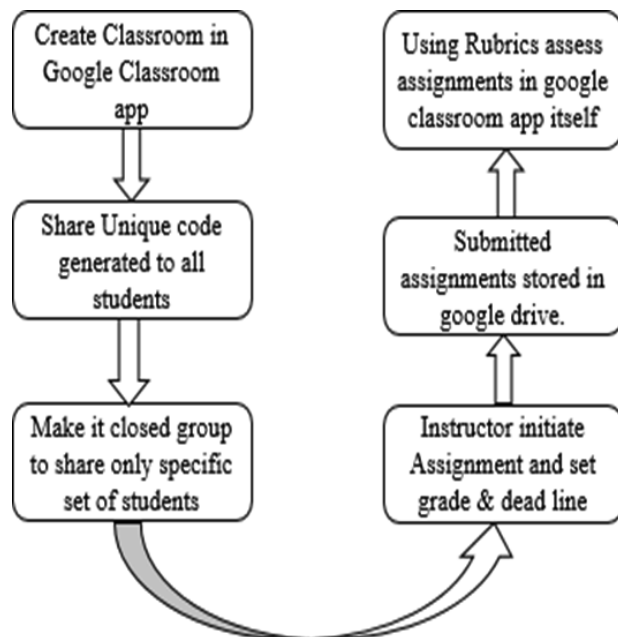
Create Classroom in Google Classroom app

Share Unique code generated to all students

Make it closed group to share only specific set of students

Instructor initiate Assignment and set grade & dead line

Submitted assignments stored in google drive.

Using Rubrics assess assignments in google classroom app itself